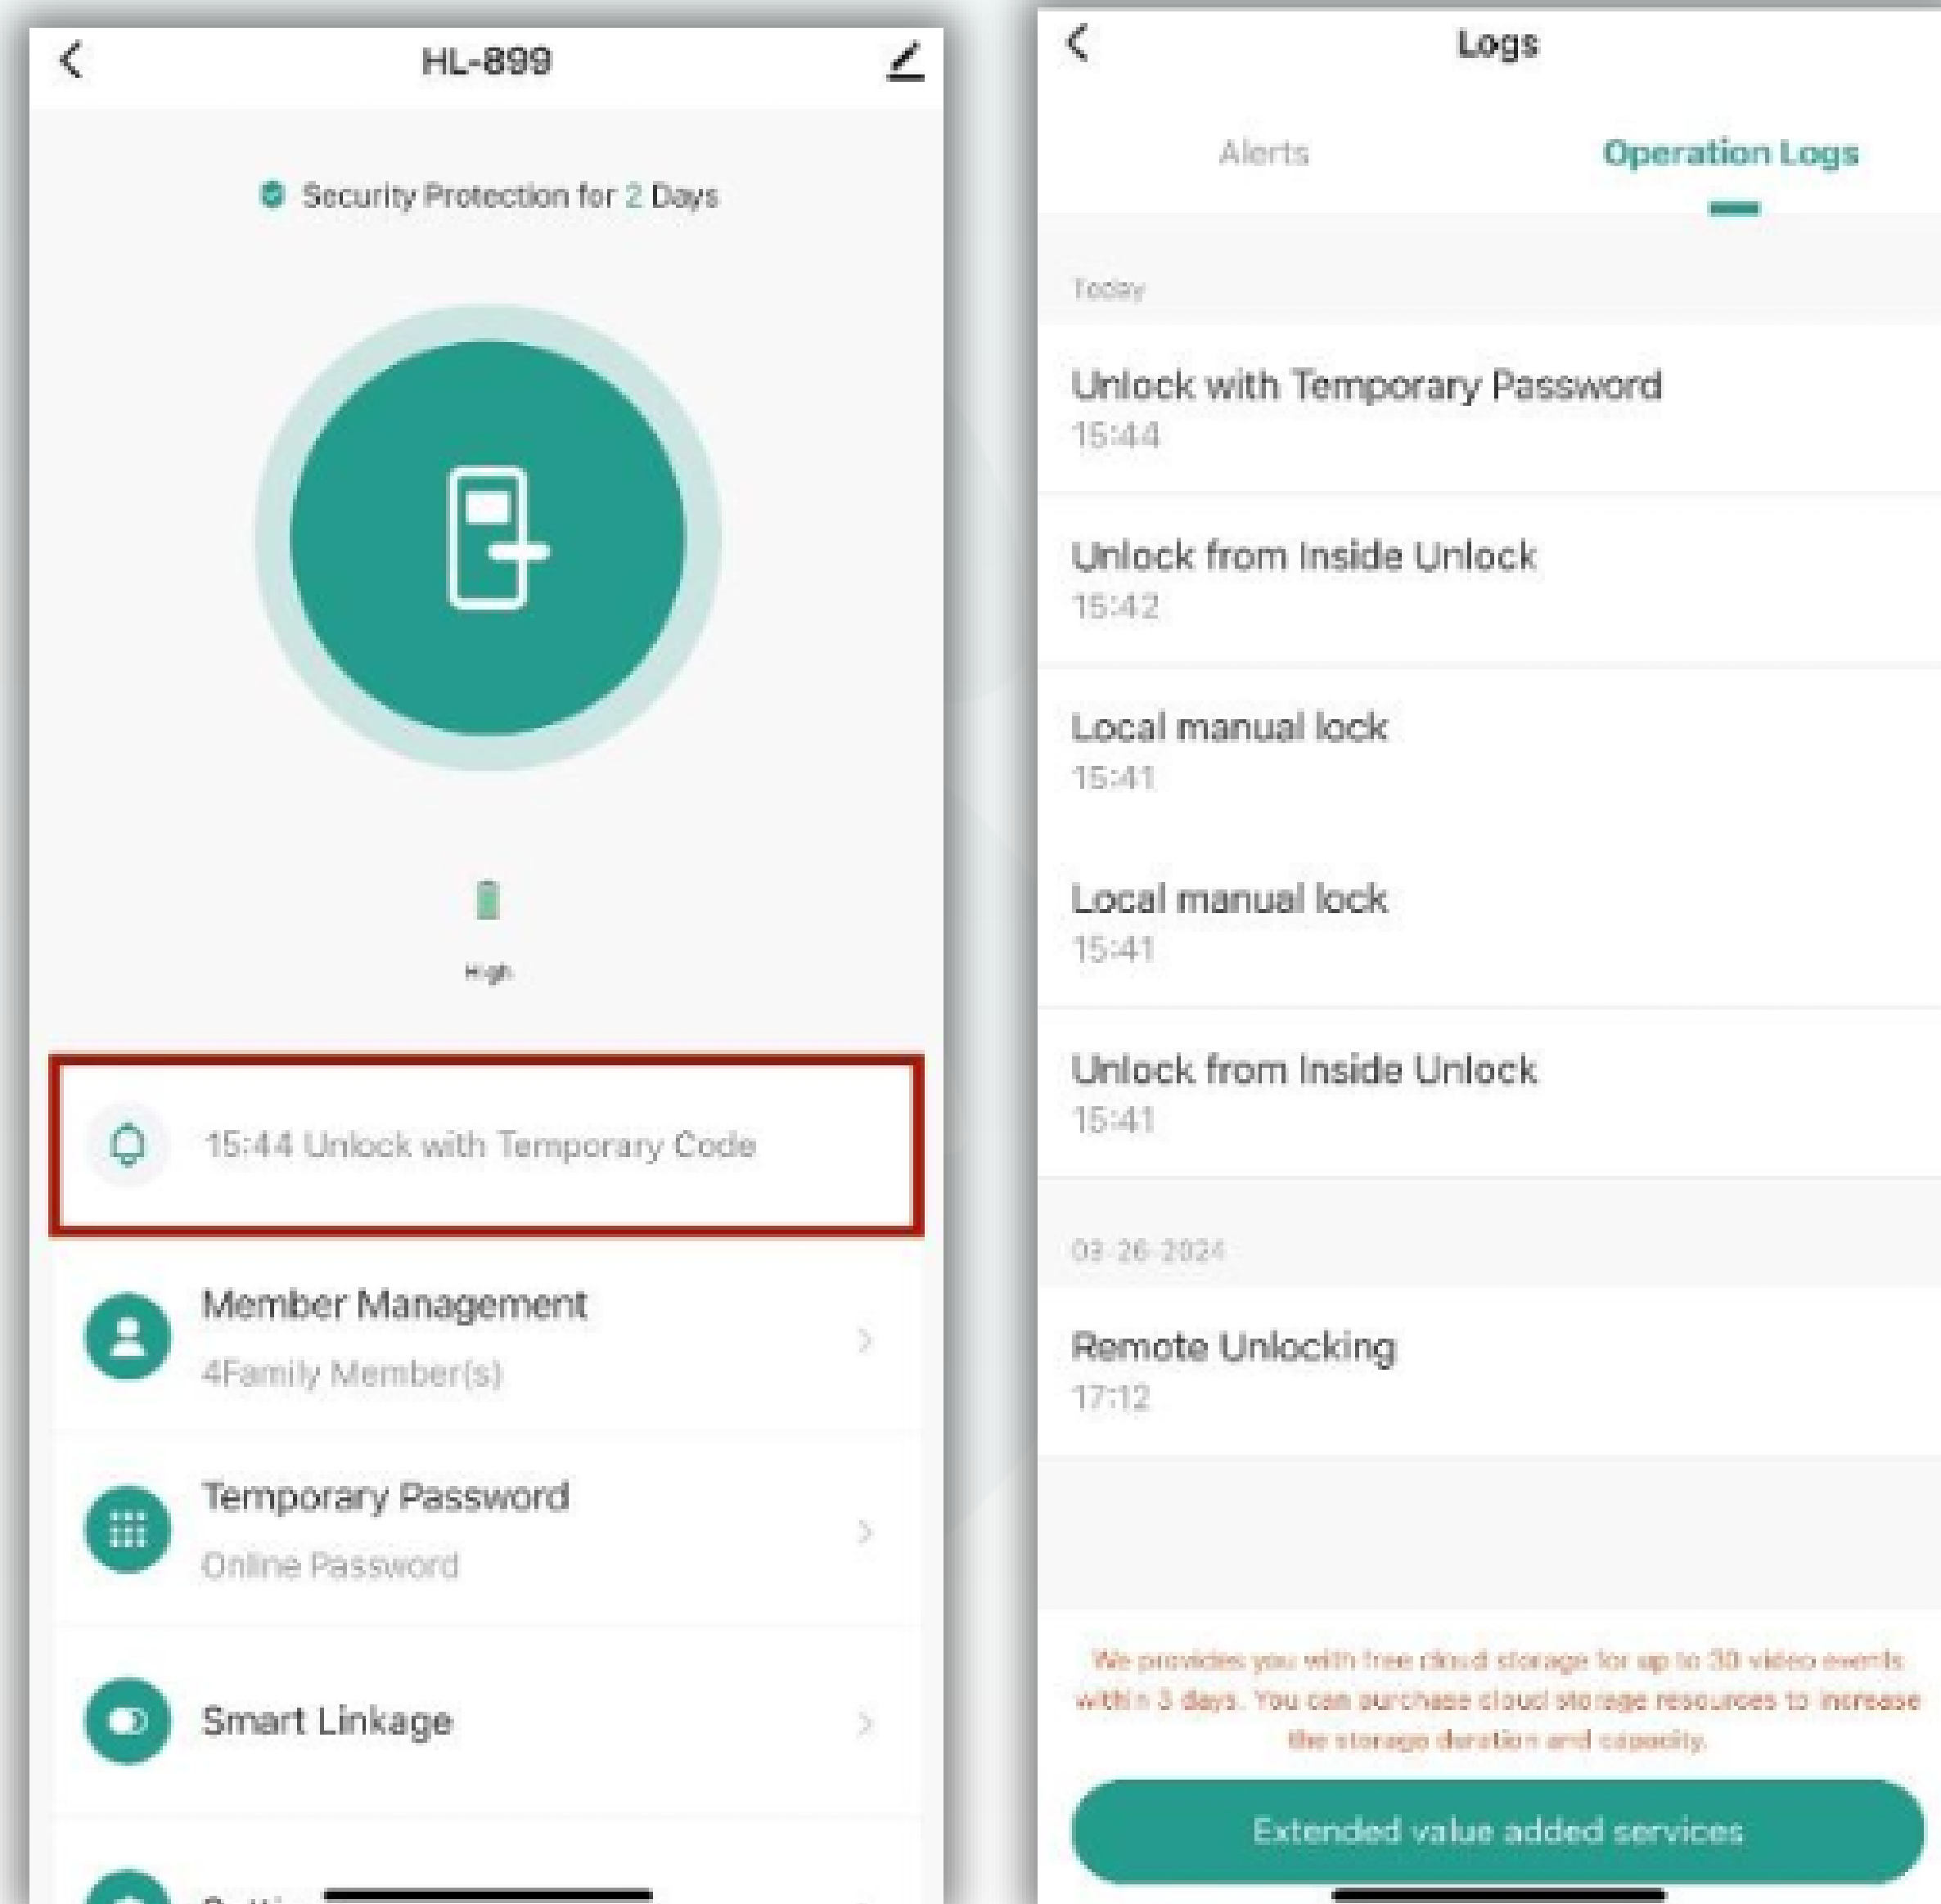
HL-899

Security Protection for 2 Days

High

15:44 Unlock with Temporary Code

Member Management
4Family Member(s)

Temporary Password
Online Password

Smart Linkage

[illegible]

Logs

Alerts

Operation Logs

Today

Unlock with Temporary Password
15:44

Unlock from Inside Unlock
15:42

Local manual lock
15:41

Local manual lock
15:41

Unlock from Inside Unlock
15:41

03-26-2024

Remote Unlocking
17:12

We provides you with free cloud storage for up to 30 video events within 3 days. You can purchase cloud storage resources to increase the storage duration and capacity.

Extended value added services